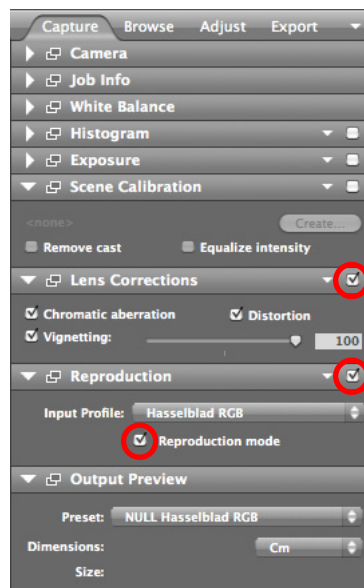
Capture Browse Adjust Export

Camera

Job Info

White Balance

Histogram

Exposure

Scene Calibration

<none>

Create...

Remove cast

Equalize intensity

Lens Corrections

Chromatic aberration

Distortion

Vignetting:

100

Reproduction

Input Profile: Hasselblad RGB

Reproduction mode

Output Preview

Preset: NULL Hasselblad RGB

Dimensions: Cm

Size: